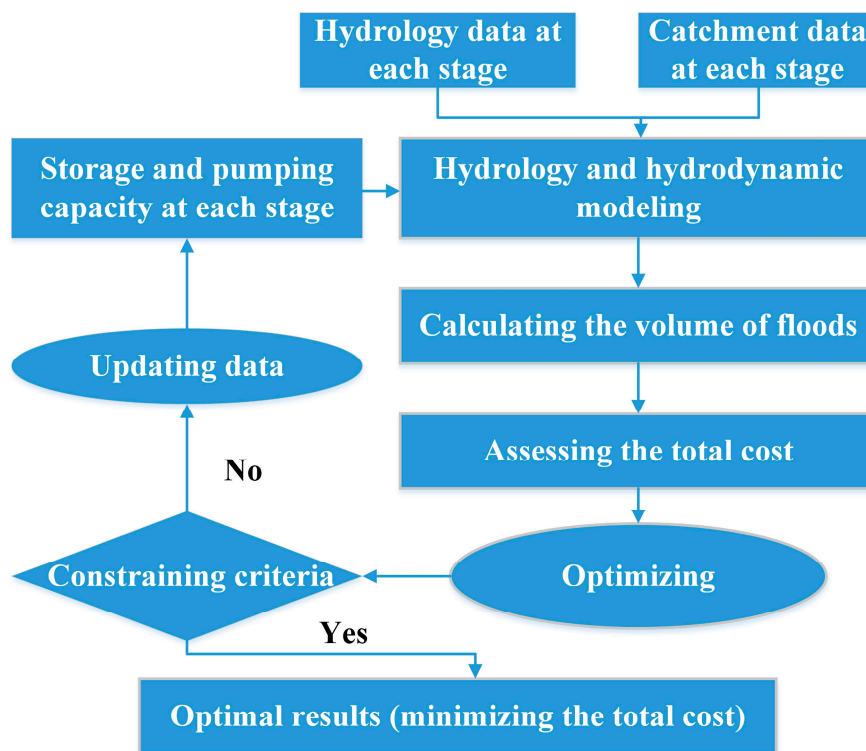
Hydrology data at each stage

Catchment data at each stage

Storage and pumping capacity at each stage

Hydrology and hydrodynamic modeling

Calculating the volume of floods

Updating data

Assessing the total cost

No

Constraining criteria

Optimizing

Yes

Optimal results (minimizing the total cost)